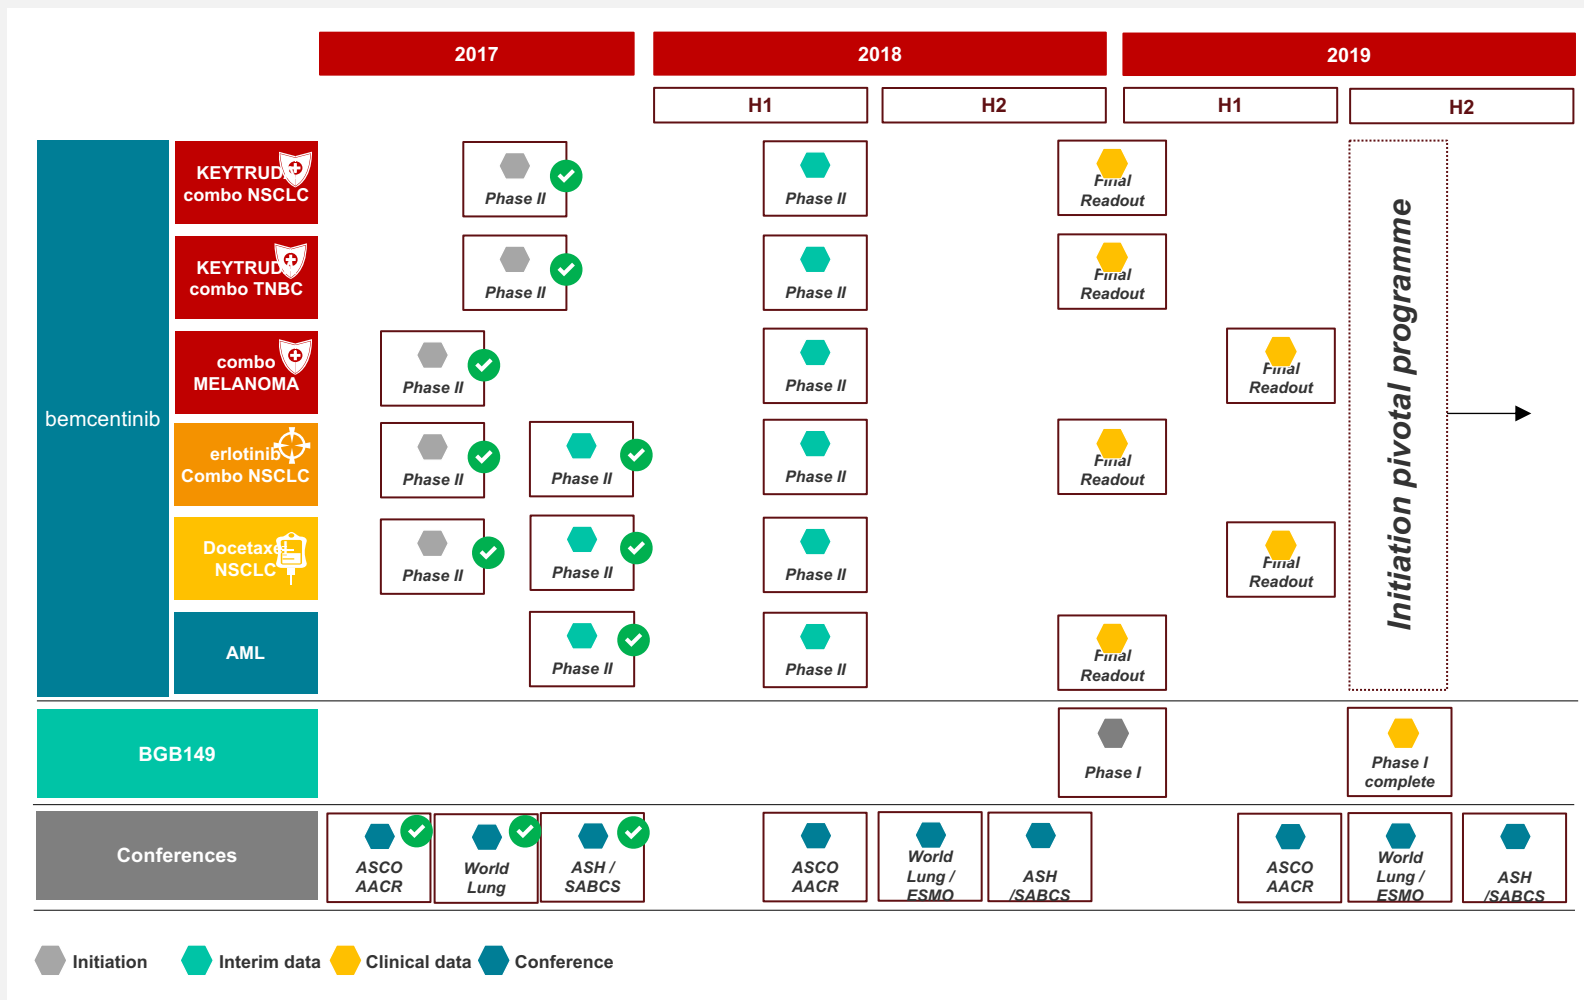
| | | 2017 | | 2018 H1 | 2018 H2 | 2019 H1 | 2019 H2 |
|---|---|---|---|---|---|---|---|
| bemcentinib | KEYTRUDA combo NSCLC | Phase II | | Phase II | Final Readout | | Initiation pivotal programme |
| | KEYTRUDA combo TNBC | Phase II | | Phase II | Final Readout | | |
| | combo MELANOMA | Phase II | | Phase II | | Final Readout | |
| | erlotinib Combo NSCLC | Phase II | Phase II | Phase II | Final Readout | | |
| | Docetaxel NSCLC | Phase II | Phase II | Phase II | | Final Readout | |
| | AML | | Phase II | Phase II | Final Readout | | |
| BGB149 | | | | | Phase I | | Phase I complete |
| Conferences | | ASCO AACR | World Lung | ASH / SABCS | ASCO AACR | World Lung / ESMO | ASH /SABCS | ASCO AACR | World Lung / ESMO | ASH /SABCS |

Initiation Interim data Clinical data Conference